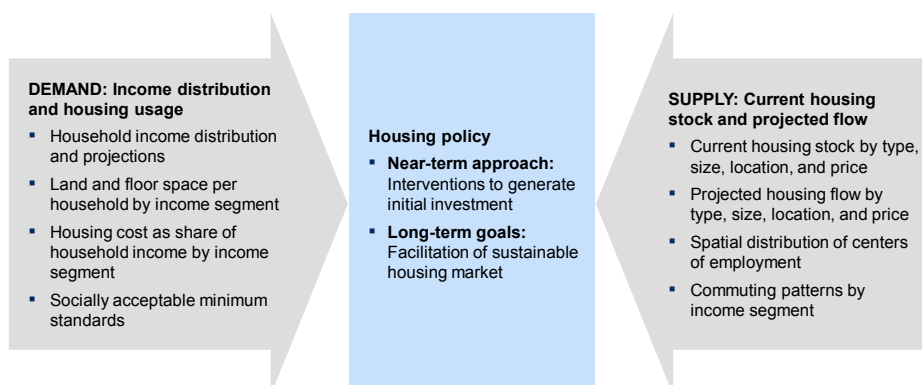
DEMAND: Income distribution and housing usage

- Household income distribution and projections
- Land and floor space per household by income segment
- Housing cost as share of household income by income segment
- Socially acceptable minimum standards

Housing policy

- Near-term approach: Interventions to generate initial investment
- Long-term goals: Facilitation of sustainable housing market

SUPPLY: Current housing stock and projected flow

- Current housing stock by type, size, location, and price
- Projected housing flow by type, size, location, and price
- Spatial distribution of centers of employment
- Commuting patterns by income segment